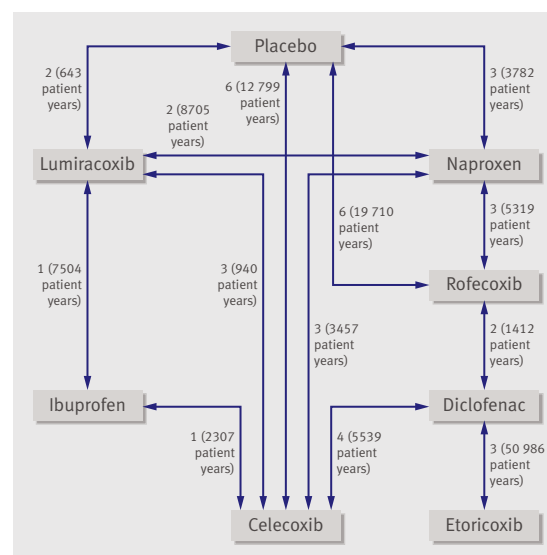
Placebo

2 (643 patient years)

6 (12 799 patient years)

3 (3782 patient years)

2 (8705 patient years)

Lumiracoxib

Naproxen

6 (19 710 patient years)

3 (5319 patient years)

1 (7504 patient years)

3 (940 patient years)

Rofecoxib

3 (3457 patient years)

2 (1412 patient years)

Ibuprofen

Diclofenac

1 (2307 patient years)

4 (5539 patient years)

3 (50 986 patient years)

Celecoxib

Etoricoxib